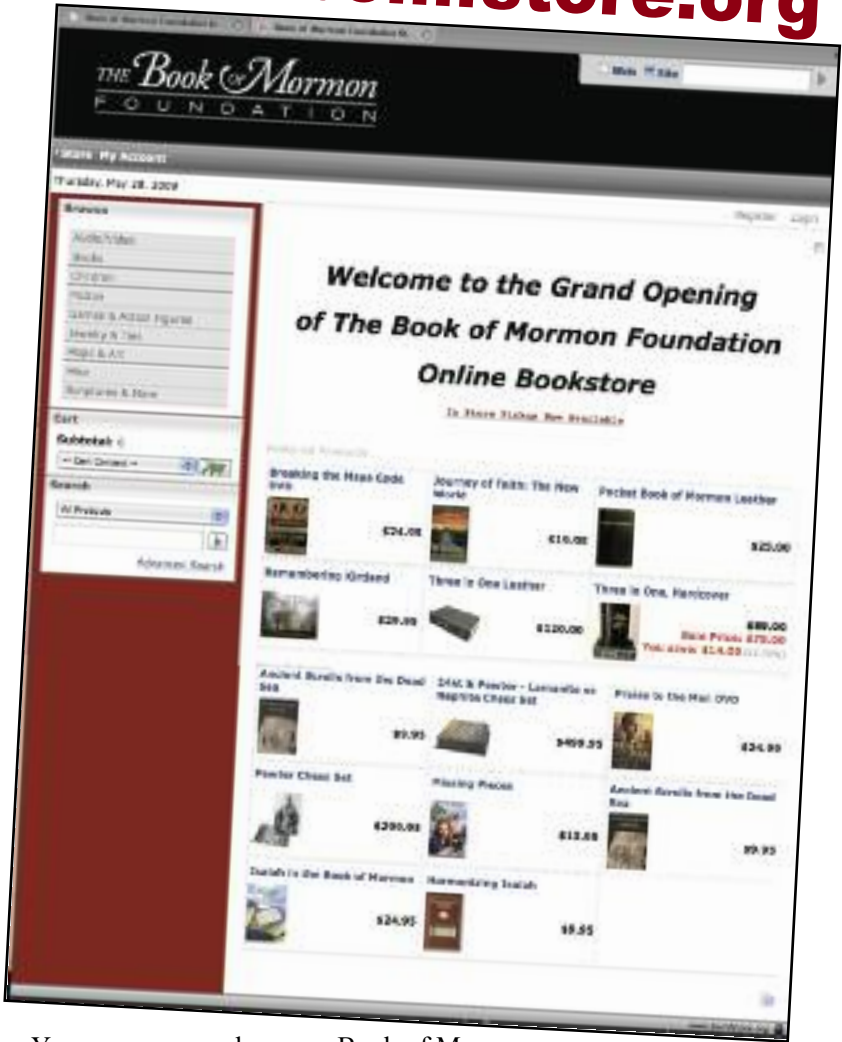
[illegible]store.org

THE Book OF Mormon
FOUNDATION

Store My Account

Thursday, May 28, 2009

Browse
Audio/Video
Books
Children
Music
Statues & Action Figures
Jewelry & Ties
Maps & Art
Misc
Scriptures & More

Cart
Subtotal: 0
-- Get Ordered --

Search
All Products
Advanced Search

Register Login

Welcome to the Grand Opening of The Book of Mormon Foundation Online Bookstore

In Store Pickup Now Available

Featured Products

Breaking the Maya Code DVD $24.95
Journey of Faith: The New World $16.00
Pocket Book of Mormon Leather $25.00
Remembering Kirtland $29.95
Three in One Leather $120.00
Three in One, Hardcover $89.00 Sale Price: $75.00 You save: $14.00
Ancient Scrolls from the Dead Sea $9.95
24kt & Pewter - Lamanite vs Nephite Chess Set $499.95
Praise to the Man DVD $24.95
Pewter Chess Set $290.95
Missing Pieces $12.95
Ancient Scrolls from the Dead Sea $9.95
Isaiah in the Book of Mormon $24.95
Remembering Isaiah $9.95